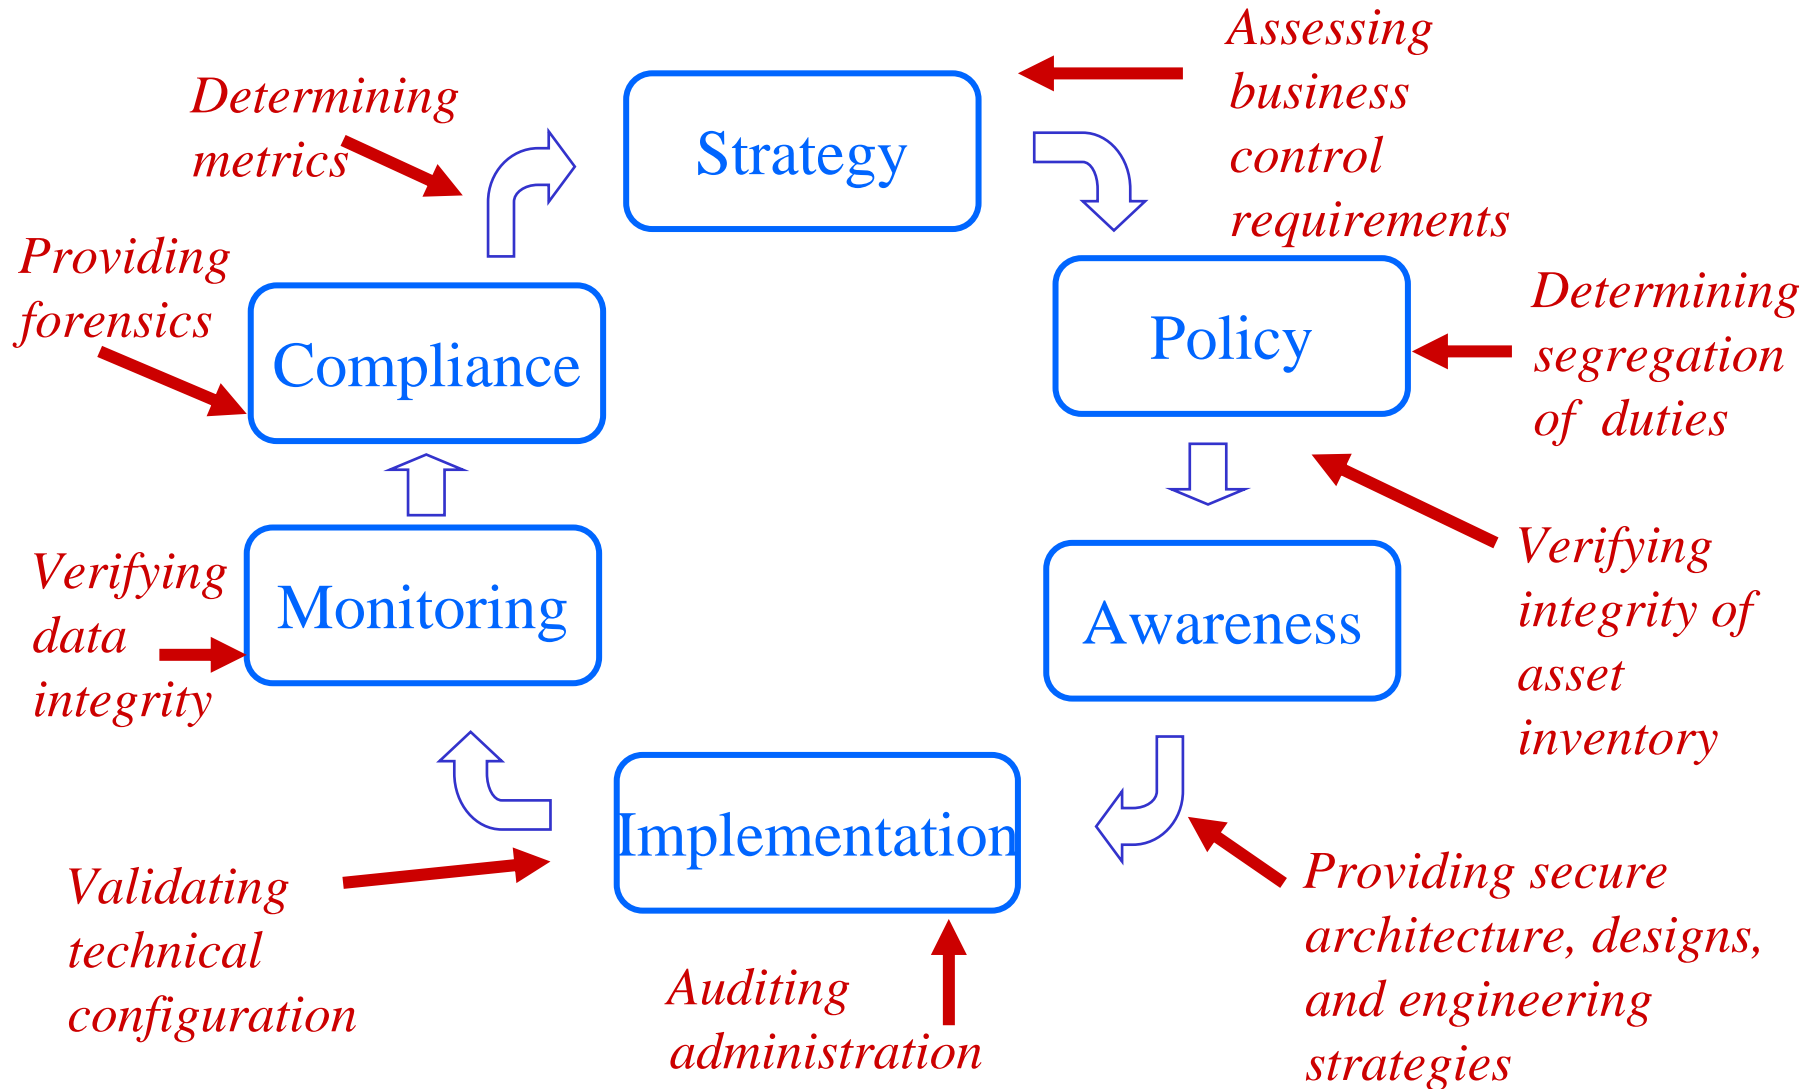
Strategy

Assessing business control requirements

Determining metrics

Policy

Determining segregation of duties

Providing forensics

Compliance

Awareness

Verifying integrity of asset inventory

Verifying data integrity

Monitoring

Implementation

Validating technical configuration

Auditing administration

Providing secure architecture, designs, and engineering strategies